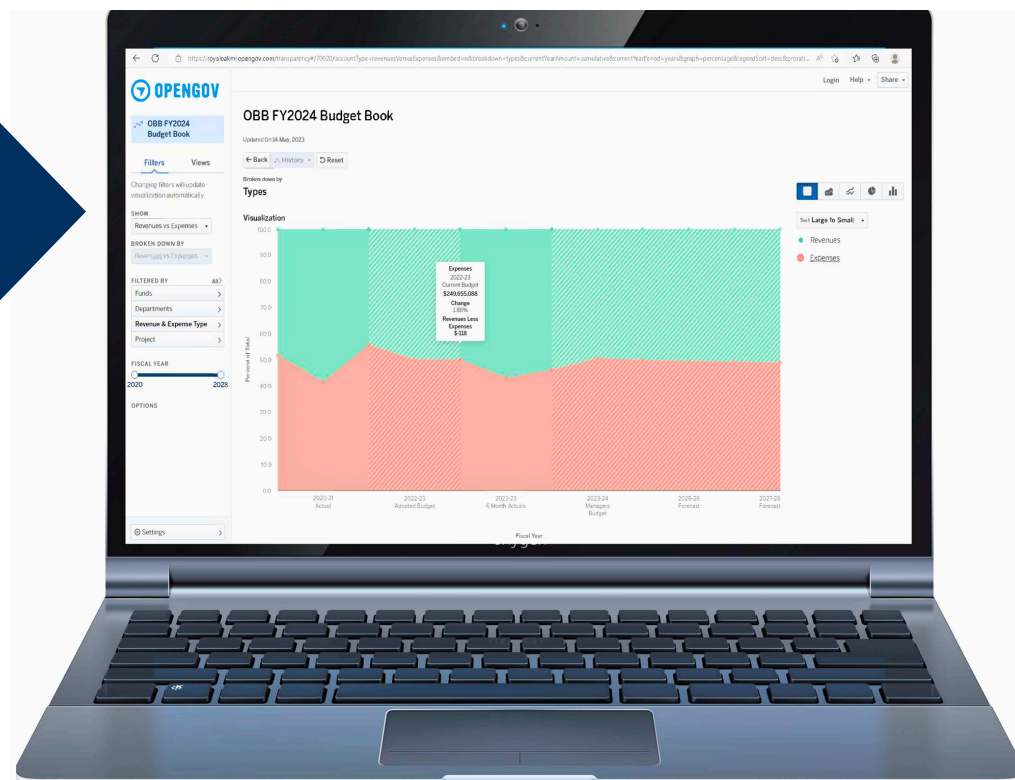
https://royalbakmi.opengov.com/transparency#/70620/accountType=revenuesVersusExpenses&embed=n&breakdown=types&currentYearAmount=cumulative&currentYearPeriod=years&graph=percentage&legendSort=desc&prorati...

Login Help Share

OPENGOV

OBB FY2024 Budget Book

Filters Views

Changing filters will update visualization automatically

SHOW
Revenues vs Expenses

BROKEN DOWN BY
Revenues vs Expenses

FILTERED BY All
Funds
Departments
Revenue & Expense Type
Project

FISCAL YEAR
2020 2028

OPTIONS

Settings

OBB FY2024 Budget Book

Updated On 14 May, 2023

← Back History × Reset

Broken down by
Types

Visualization

Sort Large to Small

Revenues
Expenses

Expenses
2022-23
Current Budget
$249,655,088
Change
1.86%
Revenues Less Expenses
$-118

Percent of Total

100.0
90.0
80.0
70.0
60.0
50.0
40.0
30.0
20.0
10.0
0.0

2020-21 Actual
2022-23 Adopted Budget
2022-23 6 Month Actuals
2023-24 Managers Budget
2025-26 Forecast
2027-28 Forecast

Fiscal Year